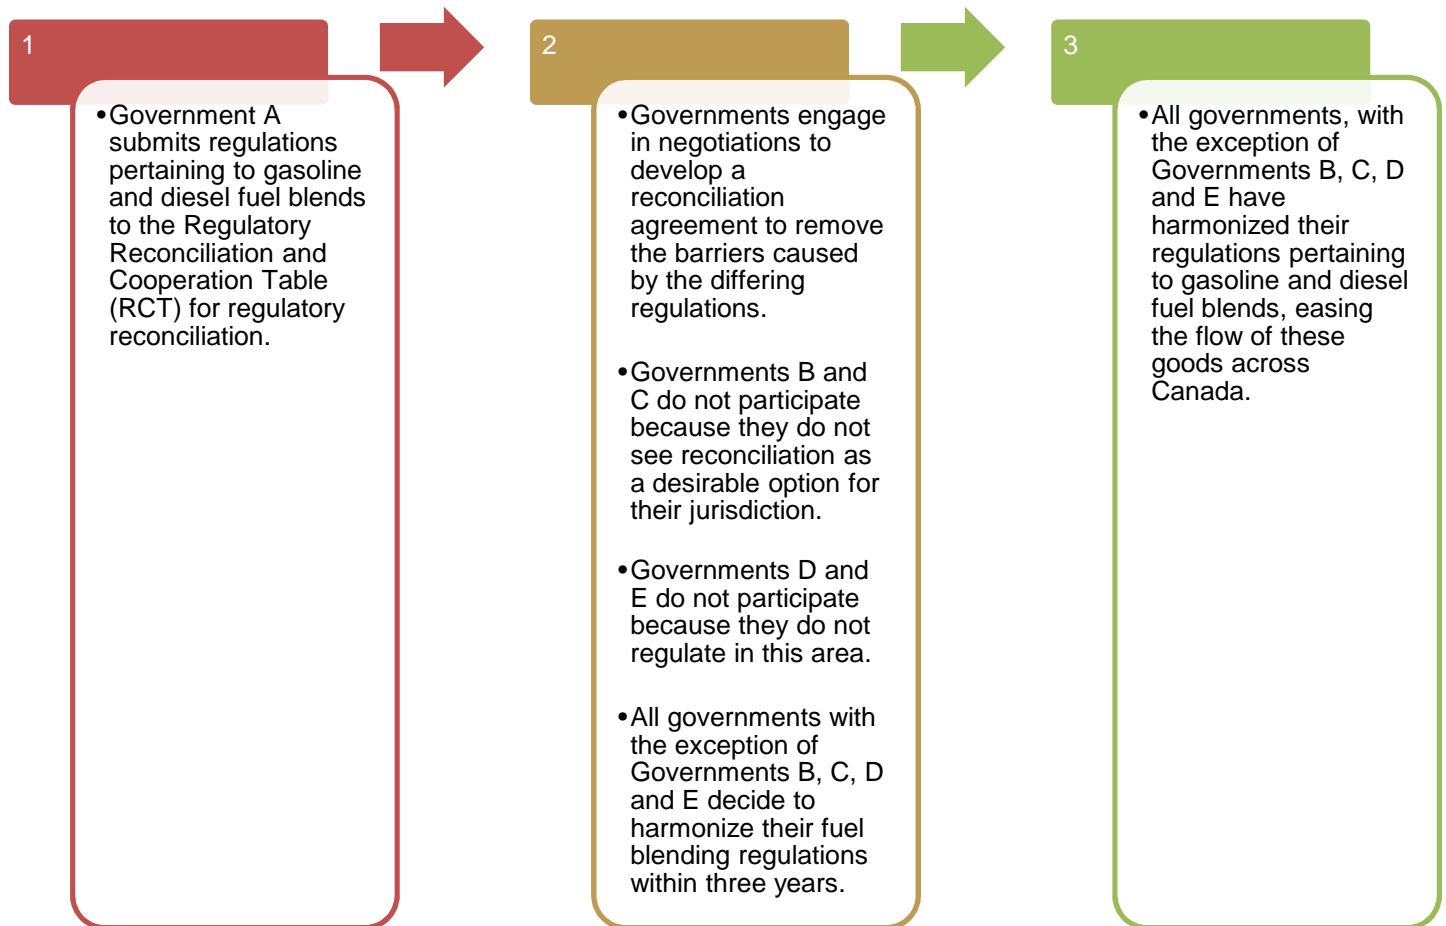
1

• Government A submits regulations pertaining to gasoline and diesel fuel blends to the Regulatory Reconciliation and Cooperation Table (RCT) for regulatory reconciliation.

2

• Governments engage in negotiations to develop a reconciliation agreement to remove the barriers caused by the differing regulations.

• Governments B and C do not participate because they do not see reconciliation as a desirable option for their jurisdiction.

• Governments D and E do not participate because they do not regulate in this area.

• All governments with the exception of Governments B, C, D and E decide to harmonize their fuel blending regulations within three years.

3

• All governments, with the exception of Governments B, C, D and E have harmonized their regulations pertaining to gasoline and diesel fuel blends, easing the flow of these goods across Canada.